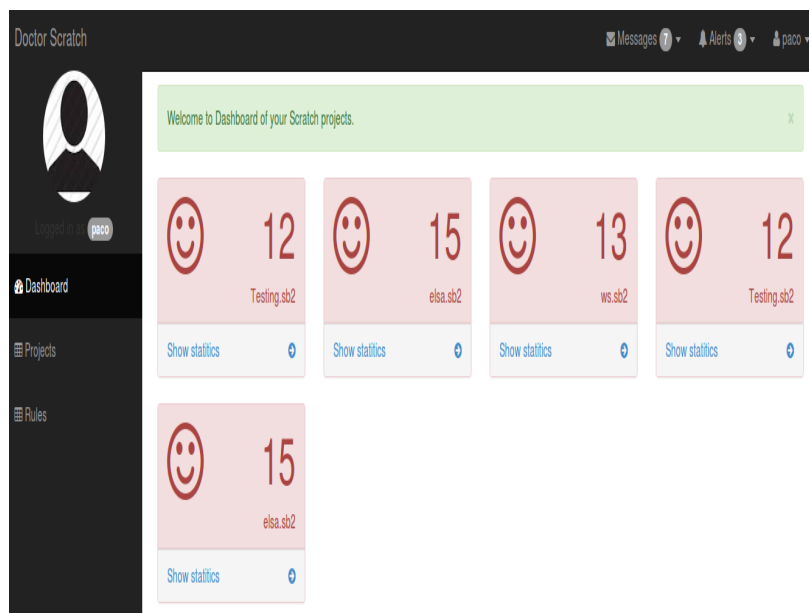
Doctor Scratch

Messages 7 ▾ Alerts 3 ▾ paco ▾

Logged in as paco

Dashboard

Projects

Rules

Welcome to Dashboard of your Scratch projects.

x

12
Testing.sb2
Show statitics

15
elsa.sb2
Show statitics

13
ws.sb2
Show statitics

12
Testing.sb2
Show statitics

15
elsa.sb2
Show statitics